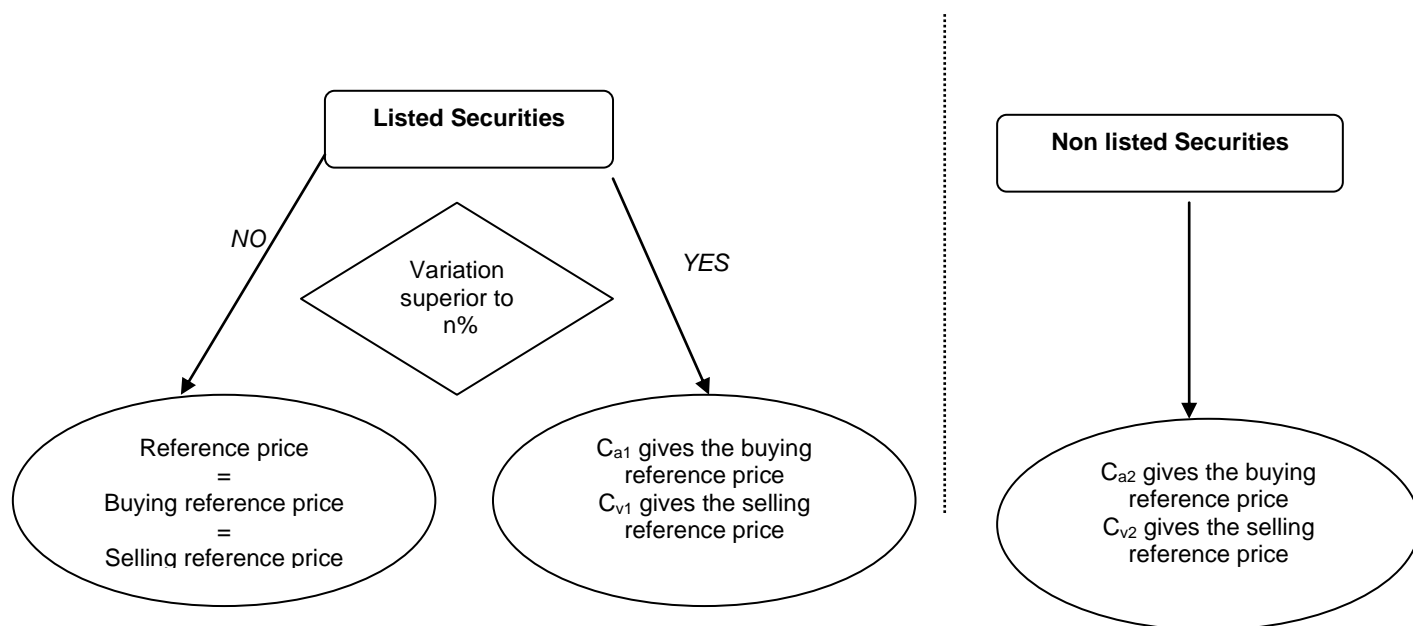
Listed Securities

NO

Variation superior to n%

YES

Reference price
=
Buying reference price
=
Selling reference price

$C_{a1}$ gives the buying reference price
$C_{v1}$ gives the selling reference price

Non listed Securities

$C_{a2}$ gives the buying reference price
$C_{v2}$ gives the selling reference price